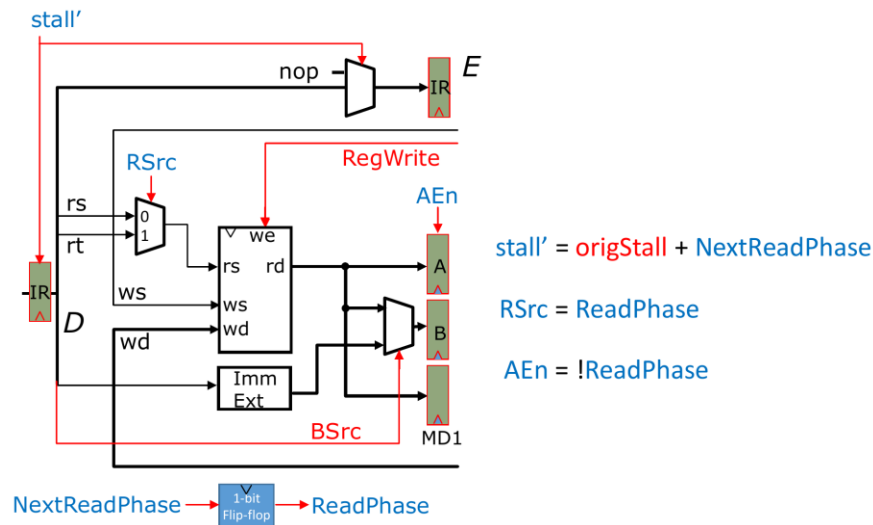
stall'

nop

IR

E

RSrc

RegWrite

AEn

rs

0

1

we

rt

rs

rd

A

stall' = origStall + NextReadPhase

IR

ws

ws

B

RSrc = ReadPhase

D

wd

wd

AEn = !ReadPhase

Imm Ext

BSrc

MD1

NextReadPhase

1-bit Flip-flop

ReadPhase